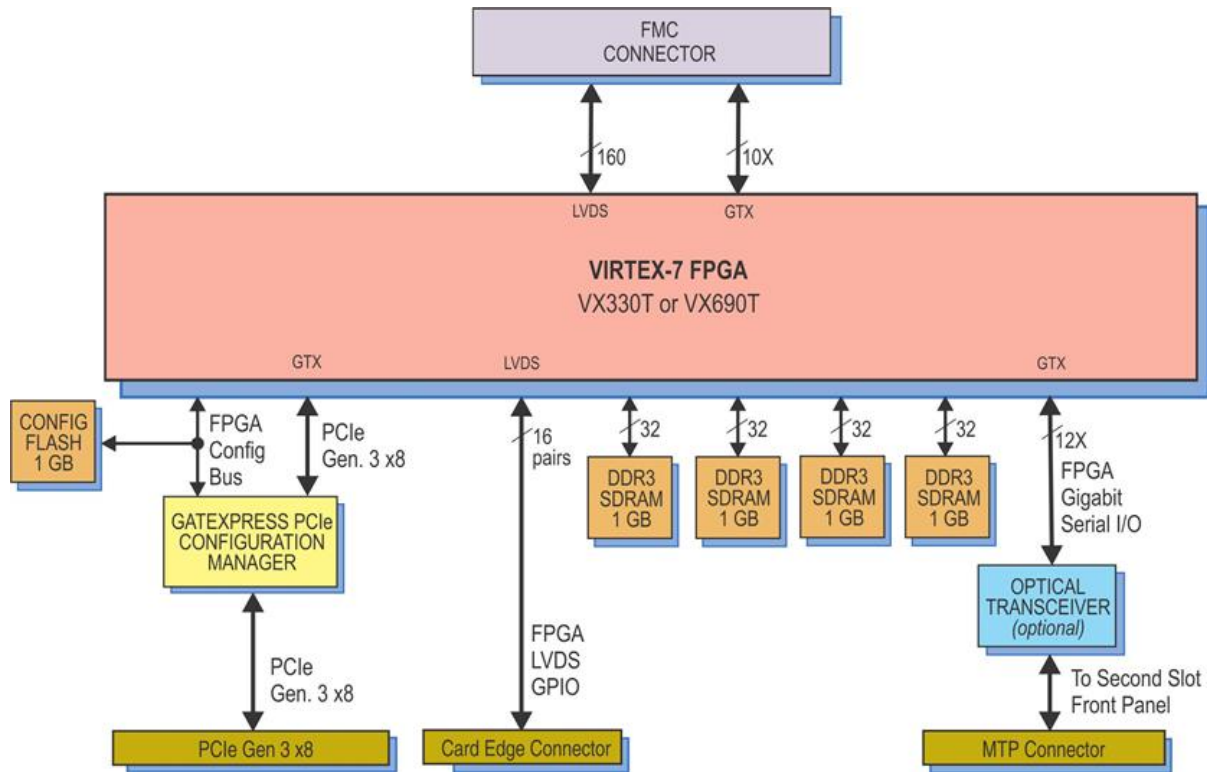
FMC CONNECTOR

160

10X

LVDS

GTX

VIRTEX-7 FPGA
VX330T or VX690T

GTX

LVDS

GTX

CONFIG FLASH 1 GB

FPGA Config Bus

PCIe Gen. 3 x8

16 pairs

32

32

32

32

12X

DDR3 SDRAM 1 GB

DDR3 SDRAM 1 GB

DDR3 SDRAM 1 GB

DDR3 SDRAM 1 GB

FPGA Gigabit Serial I/O

GATEXPRESS PCIe CONFIGURATION MANAGER

OPTICAL TRANSCEIVER (optional)

PCIe Gen. 3 x8

FPGA LVDS GPIO

To Second Slot Front Panel

PCIe Gen 3 x8

Card Edge Connector

MTP Connector